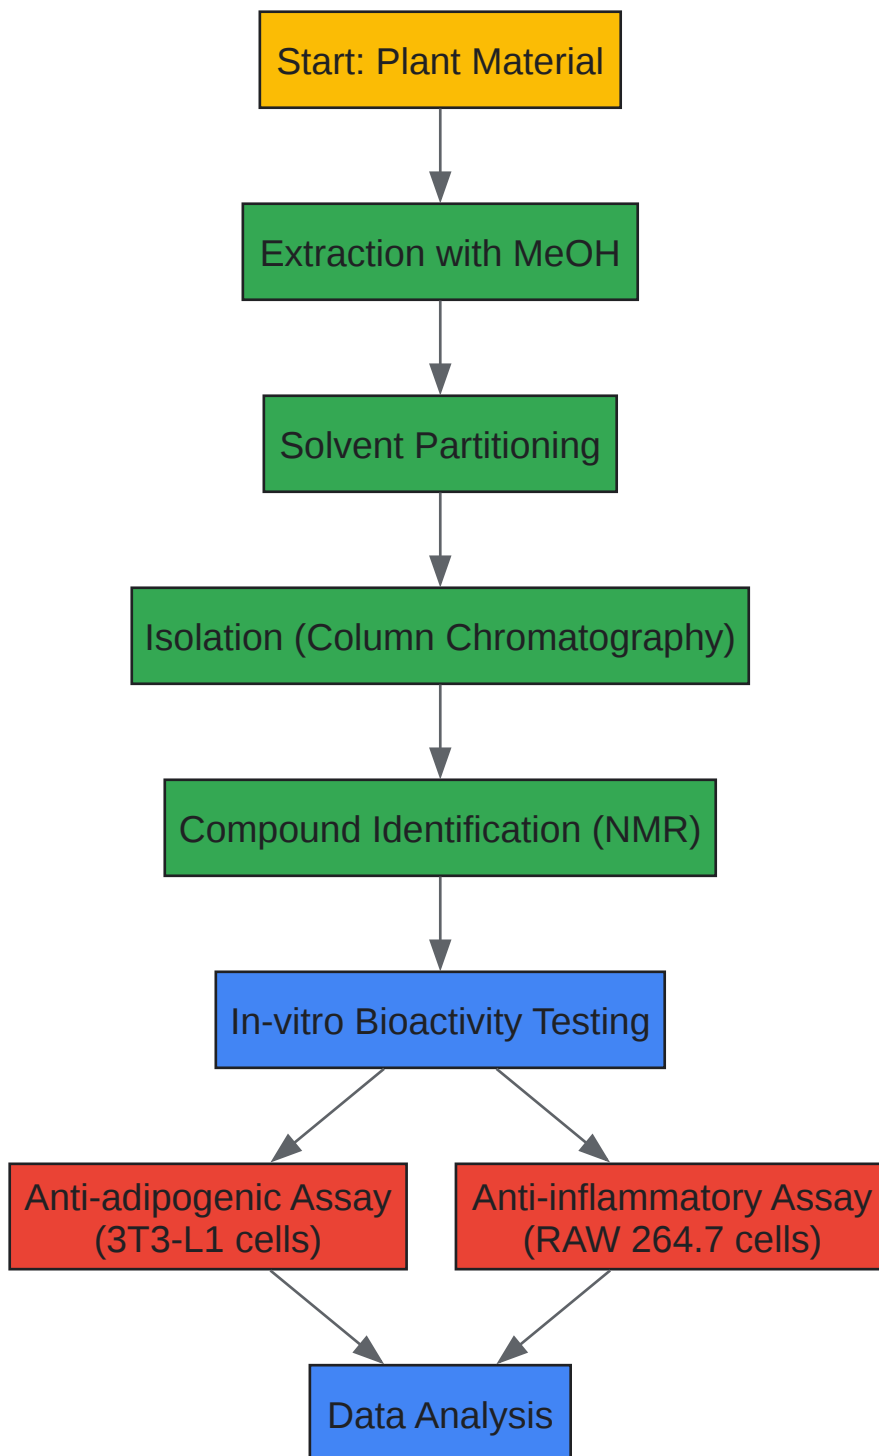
Start: Plant Material

Extraction with MeOH

Solvent Partitioning

Isolation (Column Chromatography)

Compound Identification (NMR)

In-vitro Bioactivity Testing

Anti-adipogenic Assay (3T3-L1 cells)

Anti-inflammatory Assay (RAW 264.7 cells)

Data Analysis